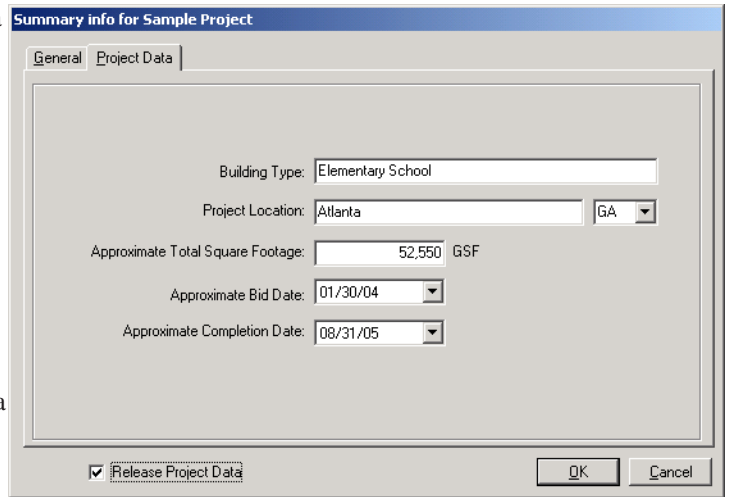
Summary info for Sample Project

General | Project Data

Building Type: Elementary School

Project Location: Atlanta GA

Approximate Total Square Footage: 52,550 GSF

Approximate Bid Date: 01/30/04

Approximate Completion Date: 08/31/05

☑ Release Project Data

OK Cancel